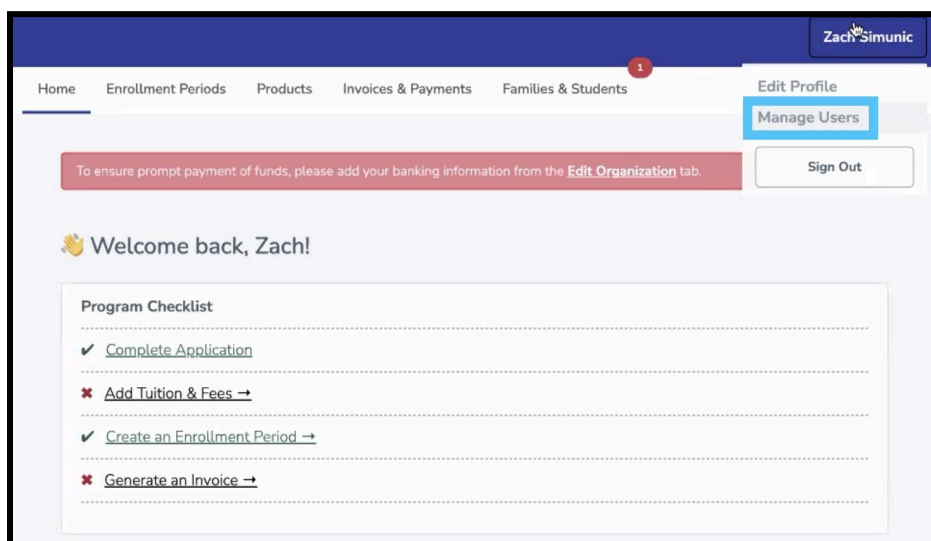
Zach Simunic

Home
Enrollment Periods
Products
Invoices & Payments
Families & Students
1

Edit Profile
Manage Users
Sign Out

To ensure prompt payment of funds, please add your banking information from the Edit Organization tab.

👋 Welcome back, Zach!

Program Checklist

✔ Complete Application

✖ Add Tuition & Fees →

✔ Create an Enrollment Period →

✖ Generate an Invoice →